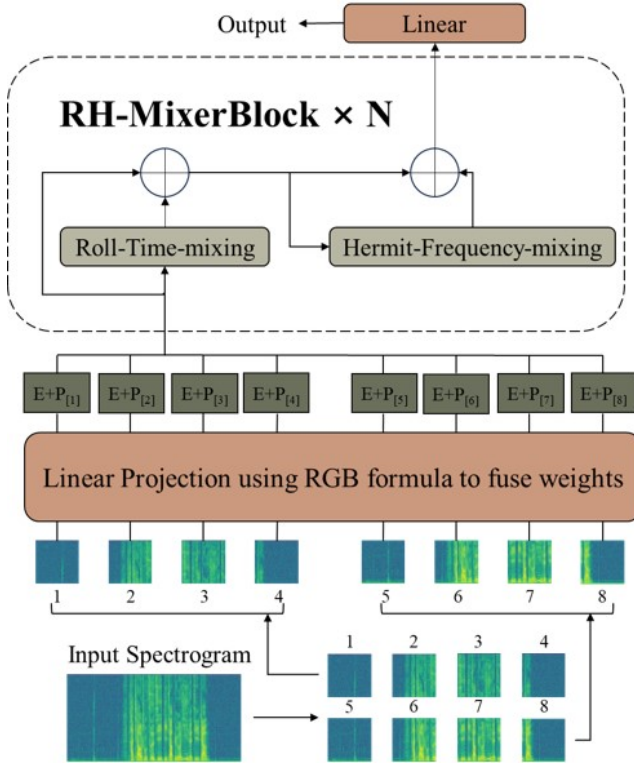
Output
Linear
RH-MixerBlock × N
Roll-Time-mixing
Hermit-Frequency-mixing
E+P$_{[1]}$
E+P$_{[2]}$
E+P$_{[3]}$
E+P$_{[4]}$
E+P$_{[5]}$
E+P$_{[6]}$
E+P$_{[7]}$
E+P$_{[8]}$
Linear Projection using RGB formula to fuse weights
1
2
3
4
5
6
7
8
Input Spectrogram
1
2
3
4
5
6
7
8